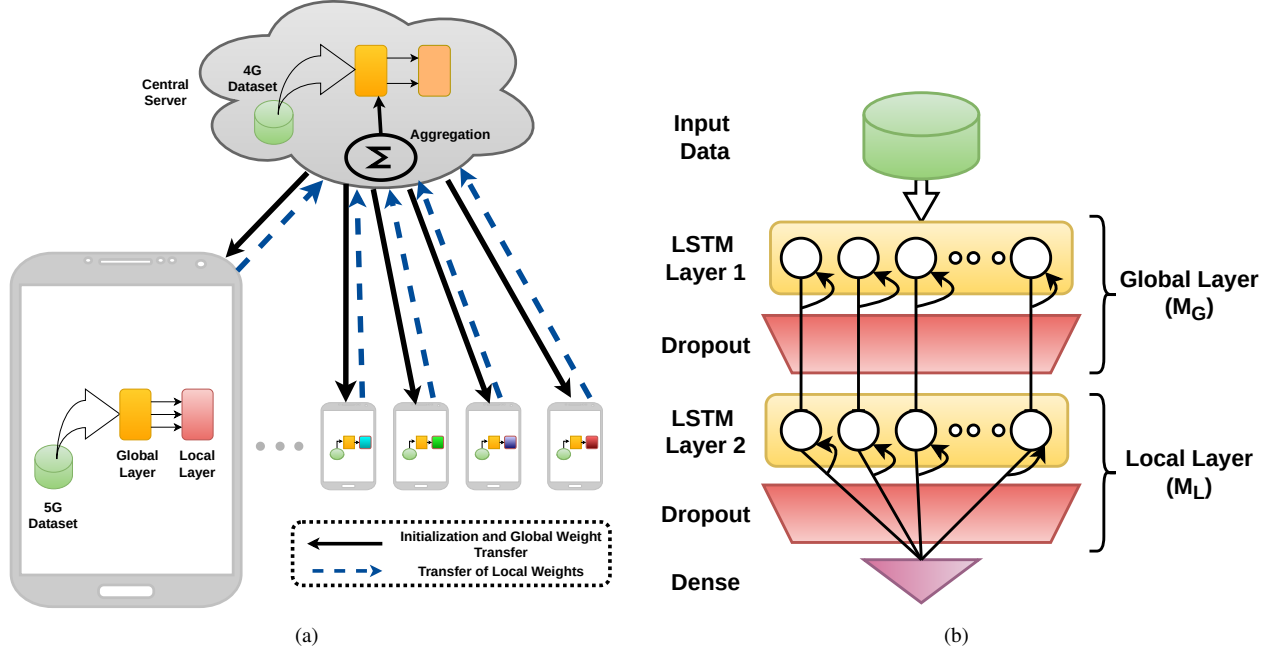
Central Server

4G Dataset

Aggregation

$\Sigma$

5G Dataset

Global Layer

Local Layer

Initialization and Global Weight Transfer

Transfer of Local Weights

(a)

Input Data

LSTM Layer 1

Dropout

LSTM Layer 2

Dropout

Dense

Global Layer ($M_G$)

Local Layer ($M_L$)

(b)